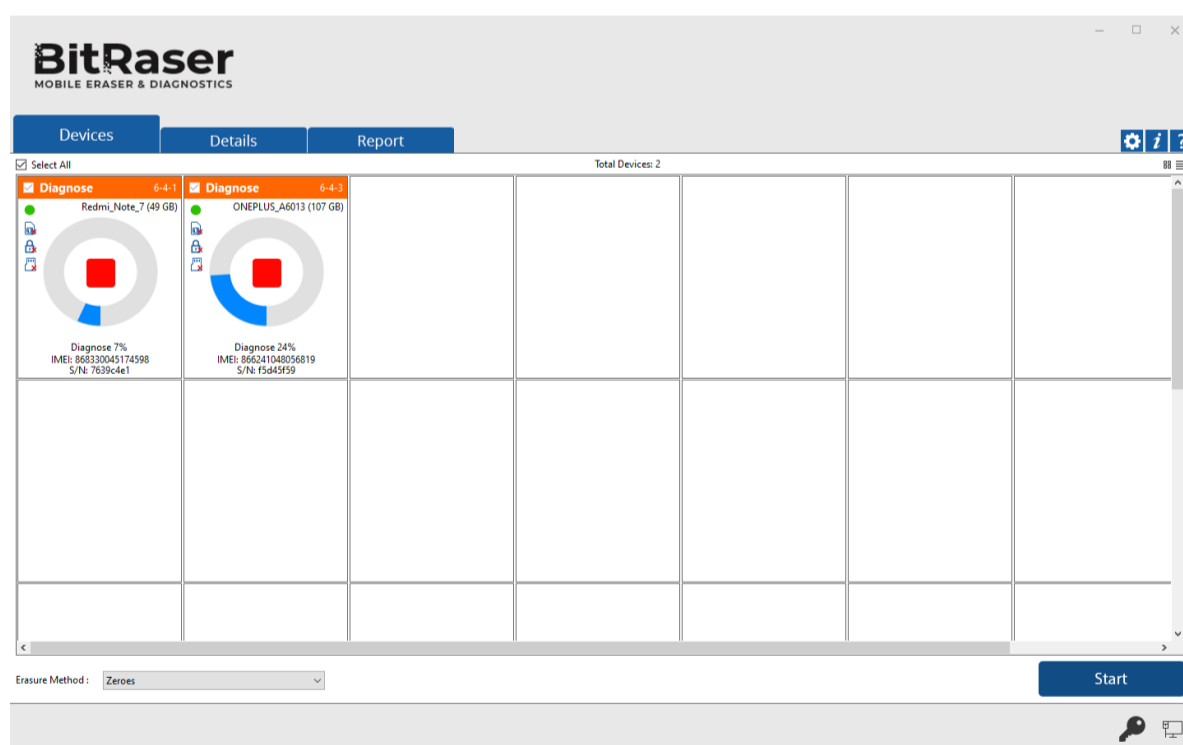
BitRaser
MOBILE ERASER & DIAGNOSTICS

Devices
Details
Report

Select All
Total Devices: 2

Diagnose 6-4-1
Redmi_Note_7 (49 GB)
Diagnose 7%
IMEI: 868330045174598
S/N: 7639c4e1

Diagnose 6-4-3
ONEPLUS_A6013 (107 GB)
Diagnose 24%
IMEI: 866241048056819
S/N: f5d45f59

Erasure Method : Zeroes

Start